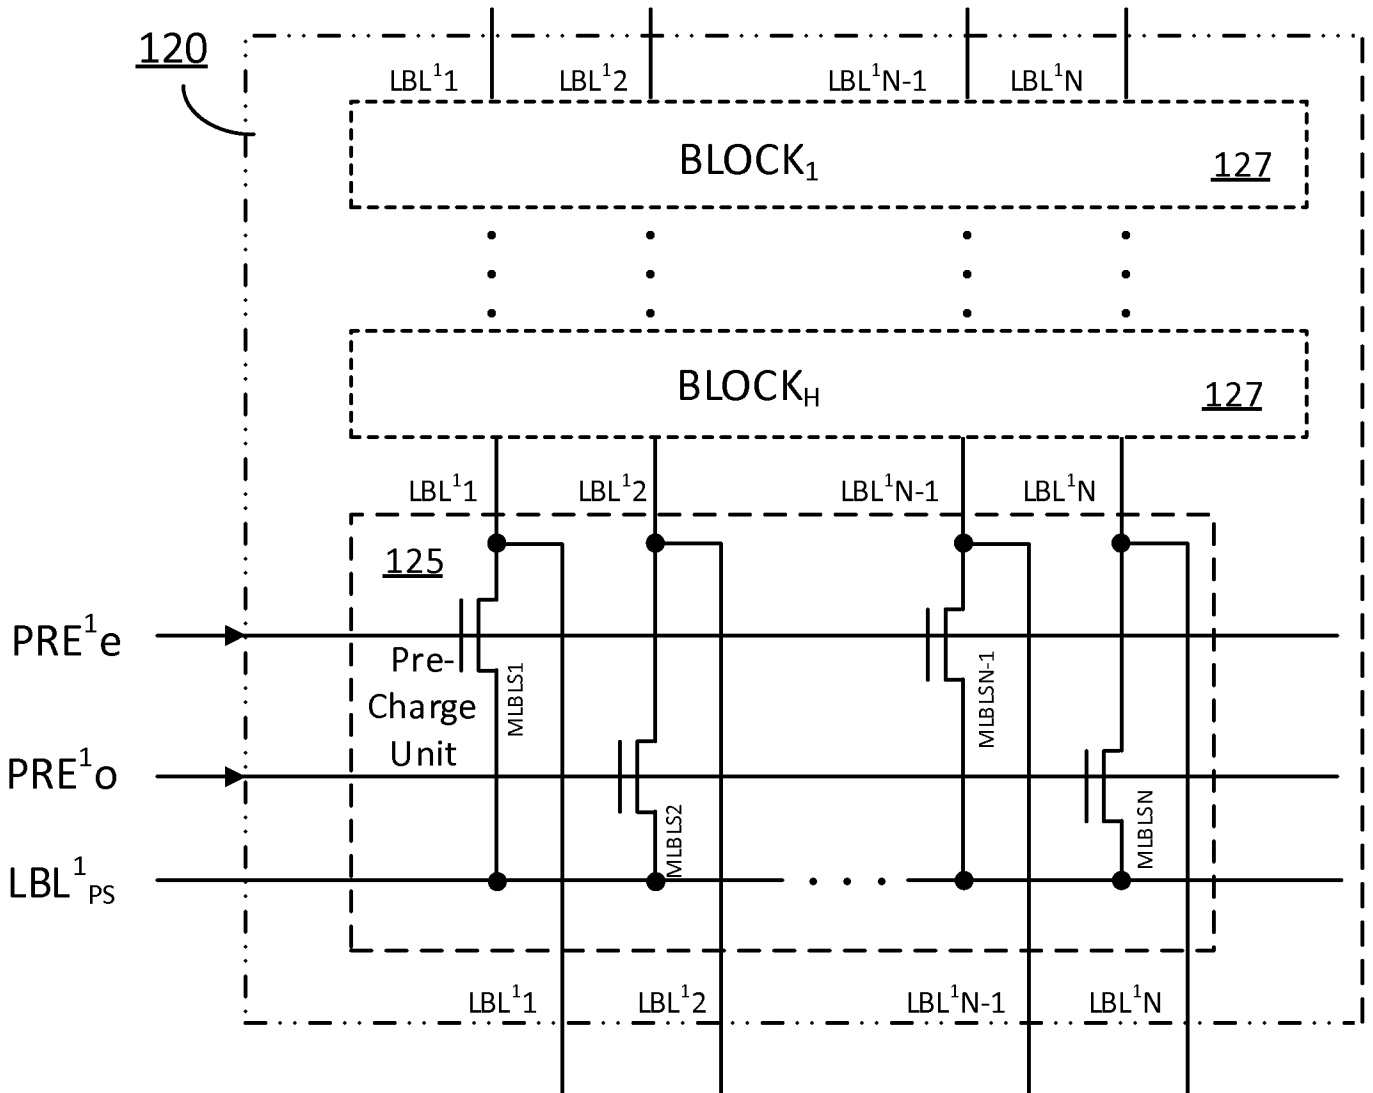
120

LBL$^1$1 LBL$^1$2 LBL$^1$N-1 LBL$^1$N

BLOCK$_1$

127

BLOCK$_H$

127

LBL$^1$1 LBL$^1$2 LBL$^1$N-1 LBL$^1$N

125

PRE$^1$e

Pre-Charge Unit

MLBLS1

MLBLSN-1

PRE$^1$o

MLBLS2

MLBLSN

LBL$^1$$_{PS}$

LBL$^1$1 LBL$^1$2 LBL$^1$N-1 LBL$^1$N